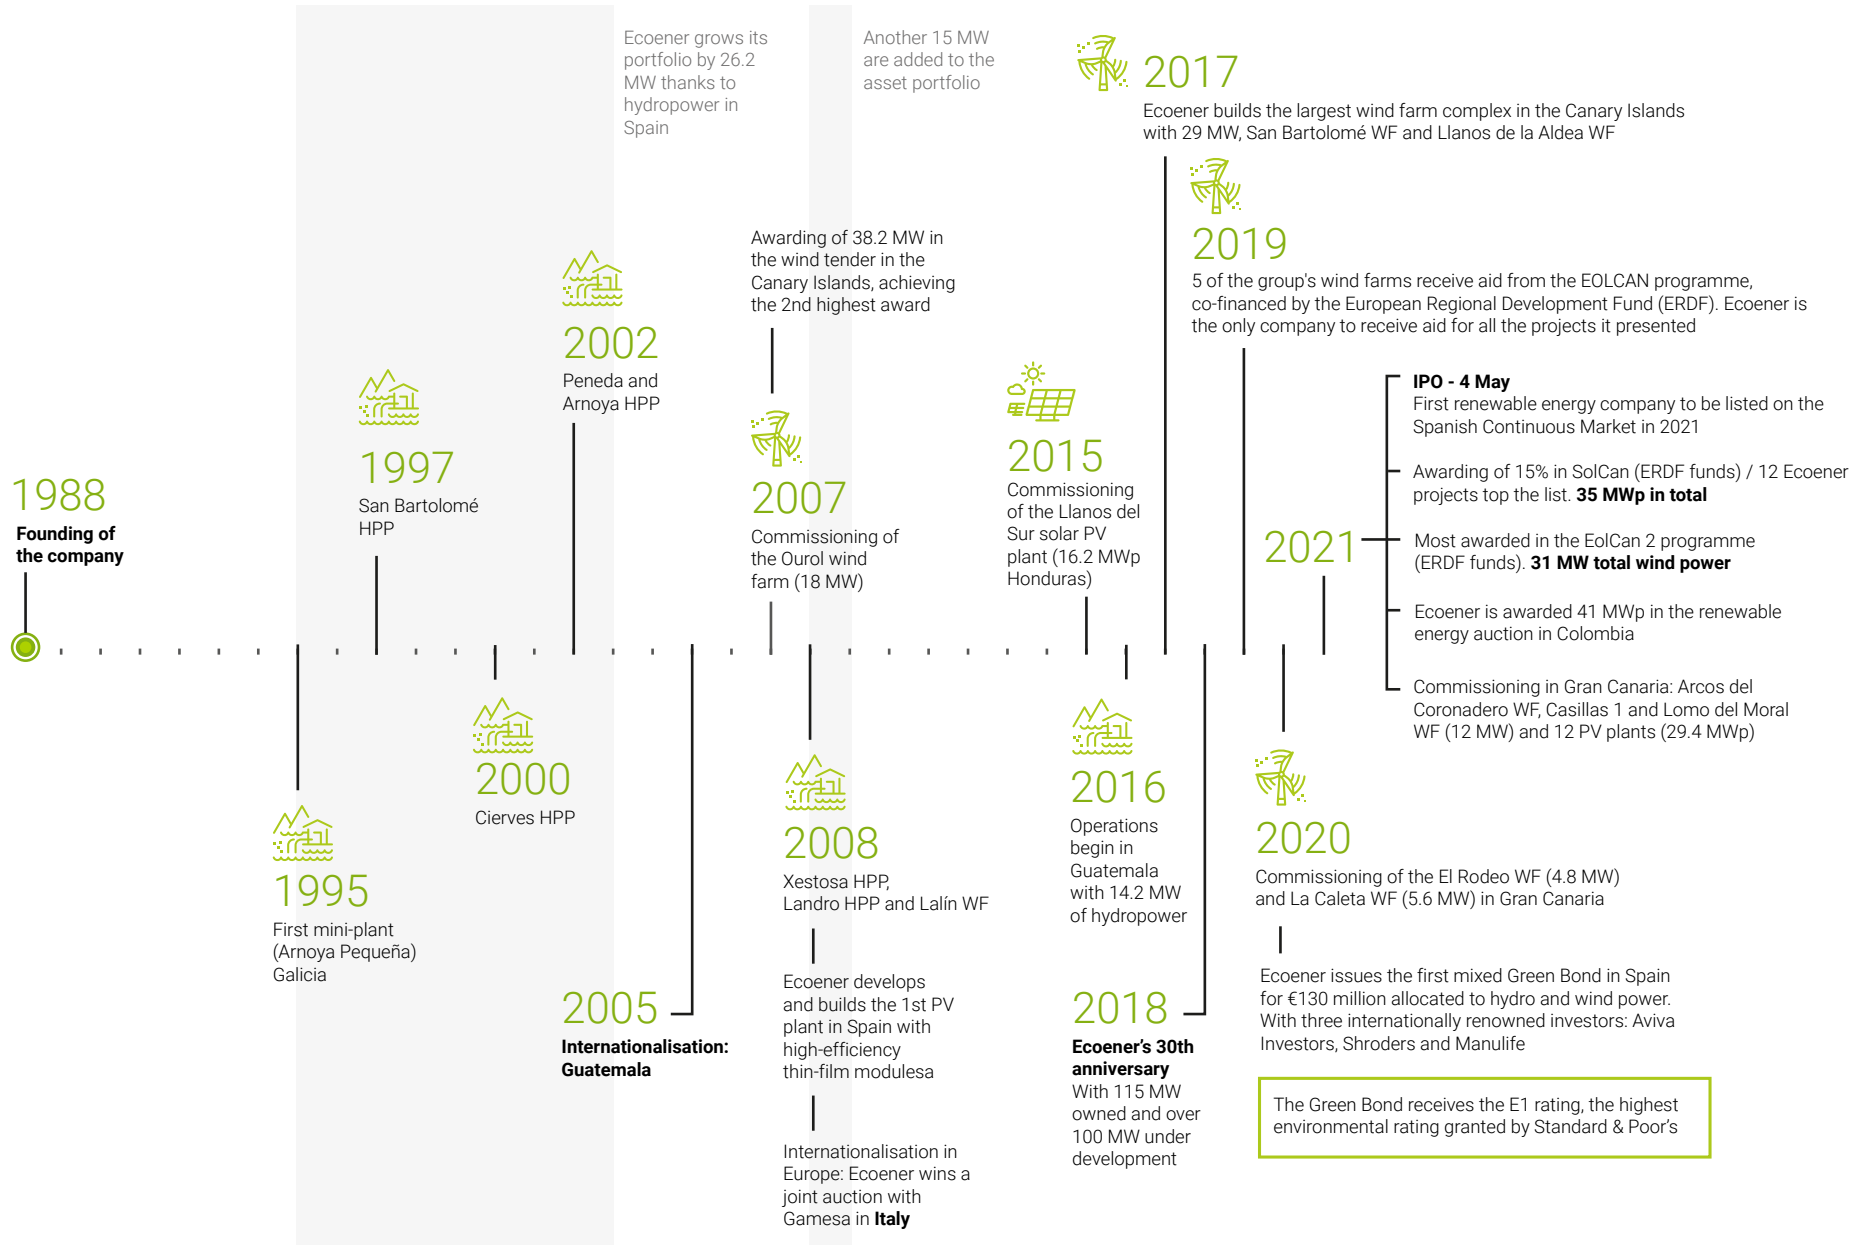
Ecoener grows its portfolio by 26.2 MW thanks to hydropower in Spain

Another 15 MW are added to the asset portfolio

2017
Ecoener builds the largest wind farm complex in the Canary Islands with 29 MW, San Bartolomé WF and Llanos de la Aldea WF

2019
5 of the group's wind farms receive aid from the EOLCAN programme, co-financed by the European Regional Development Fund (ERDF). Ecoener is the only company to receive aid for all the projects it presented

Awarding of 38.2 MW in the wind tender in the Canary Islands, achieving the 2nd highest award

2002
Peneda and Arnoya HPP

1997
San Bartolomé HPP

1988
**Founding of the company**

2007
Commissioning of the Ourol wind farm (18 MW)

2015
Commissioning of the Llanos del Sur solar PV plant (16.2 MWp Honduras)

2021

**IPO - 4 May**
First renewable energy company to be listed on the Spanish Continuous Market in 2021

Awarding of 15% in SolCan (ERDF funds) / 12 Ecoener projects top the list. **35 MWp in total**

Most awarded in the EolCan 2 programme (ERDF funds). **31 MW total wind power**

Ecoener is awarded 41 MWp in the renewable energy auction in Colombia

Commissioning in Gran Canaria: Arcos del Coronadero WF, Casillas 1 and Lomo del Moral WF (12 MW) and 12 PV plants (29.4 MWp)

2000
Cierves HPP

1995
First mini-plant (Arnoya Pequeña) Galicia

2005
**Internationalisation: Guatemala**

2008
Xestosa HPP, Landro HPP and Lalín WF

Ecoener develops and builds the 1st PV plant in Spain with high-efficiency thin-film modulesa

Internationalisation in Europe: Ecoener wins a joint auction with Gamesa in **Italy**

2016
Operations begin in Guatemala with 14.2 MW of hydropower

2018
**Ecoener's 30th anniversary**
With 115 MW owned and over 100 MW under development

2020
Commissioning of the El Rodeo WF (4.8 MW) and La Caleta WF (5.6 MW) in Gran Canaria

Ecoener issues the first mixed Green Bond in Spain for €130 million allocated to hydro and wind power. With three internationally renowned investors: Aviva Investors, Shroders and Manulife

The Green Bond receives the E1 rating, the highest environmental rating granted by Standard & Poor's